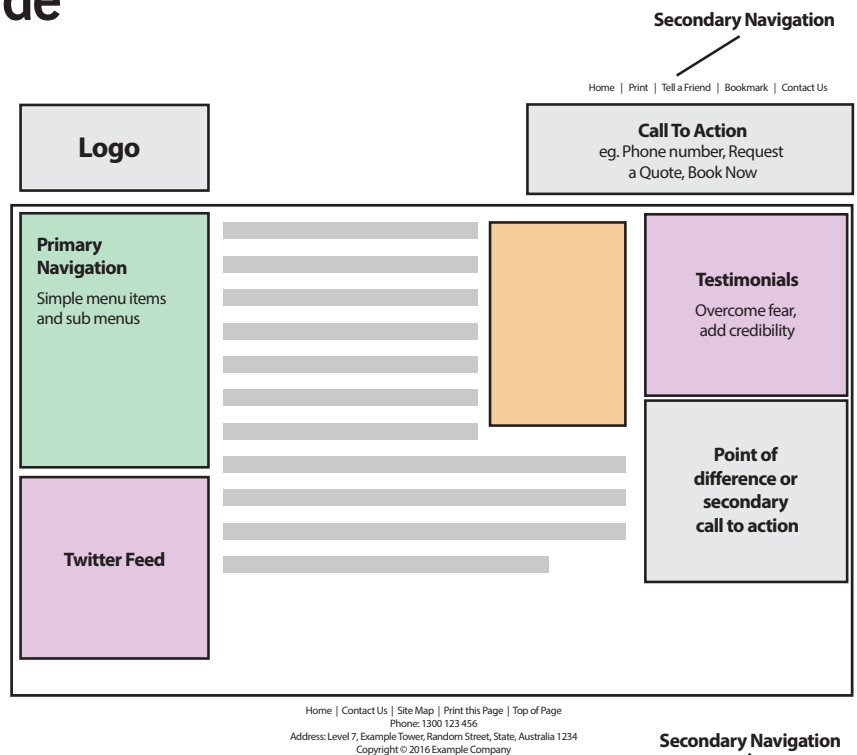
de

Secondary Navigation

Home | Print | Tell a Friend | Bookmark | Contact Us

Logo

Call To Action
eg. Phone number, Request a Quote, Book Now

Primary Navigation
Simple menu items and sub menus

Testimonials
Overcome fear, add credibility

Point of difference or secondary call to action

Twitter Feed

Home | Contact Us | Site Map | Print this Page | Top of Page
Phone: 1300 123 456
Address: Level 7, Example Tower, Random Street, State, Australia 1234
Copyright © 2016 Example Company

Secondary Navigation